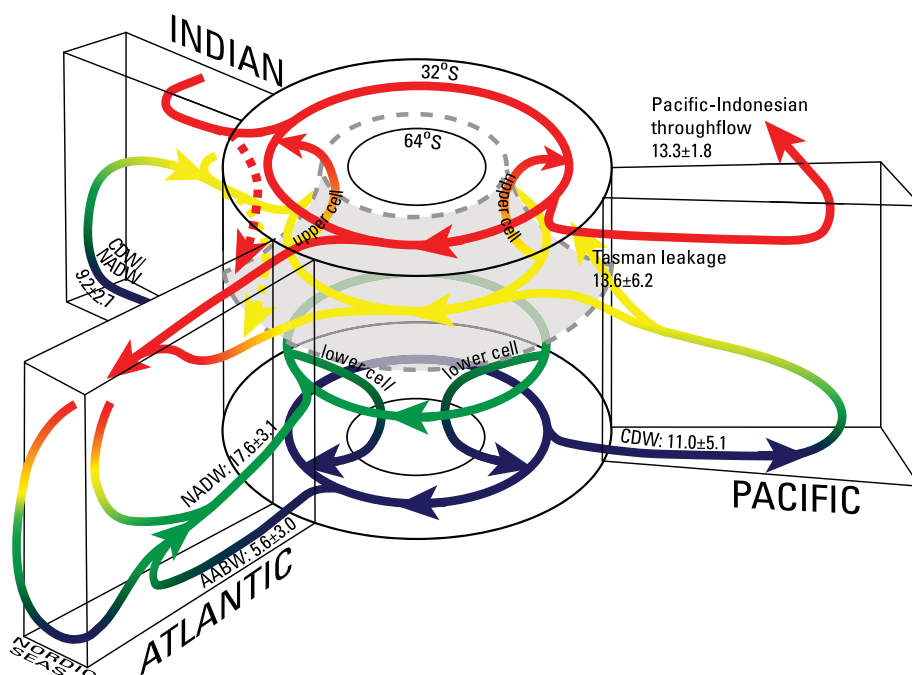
INDIAN

32°S

64°S

Pacific-Indonesian throughflow 13.3±1.8

upper cell

upper cell

Tasman leakage 13.6±6.2

CDW/ NADW 9.2±2.1

lower cell

lower cell

CDW: 11.0±5.1

NADW: 17.6±3.1

AABW: 5.6±3.0

PACIFIC

ATLANTIC

NORDIC SEAS